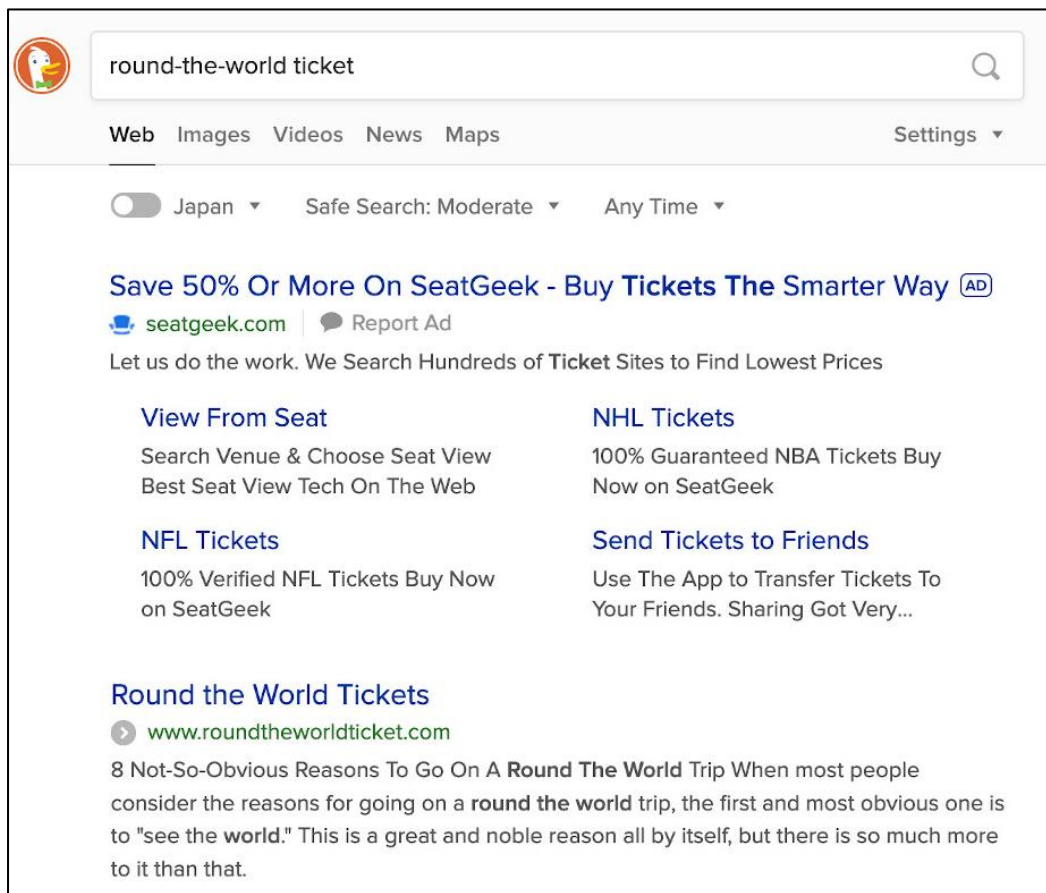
round-the-world ticket

Web Images Videos News Maps Settings ▾

Japan ▾ Safe Search: Moderate ▾ Any Time ▾

Save 50% Or More On SeatGeek - Buy Tickets The Smarter Way AD
seatgeek.com | Report Ad
Let us do the work. We Search Hundreds of Ticket Sites to Find Lowest Prices

View From Seat
Search Venue & Choose Seat View Best Seat View Tech On The Web

NHL Tickets
100% Guaranteed NBA Tickets Buy Now on SeatGeek

NFL Tickets
100% Verified NFL Tickets Buy Now on SeatGeek

Send Tickets to Friends
Use The App to Transfer Tickets To Your Friends. Sharing Got Very...

Round the World Tickets
www.roundtheworldticket.com
8 Not-So-Obvious Reasons To Go On A Round The World Trip When most people consider the reasons for going on a round the world trip, the first and most obvious one is to "see the world." This is a great and noble reason all by itself, but there is so much more to it than that.